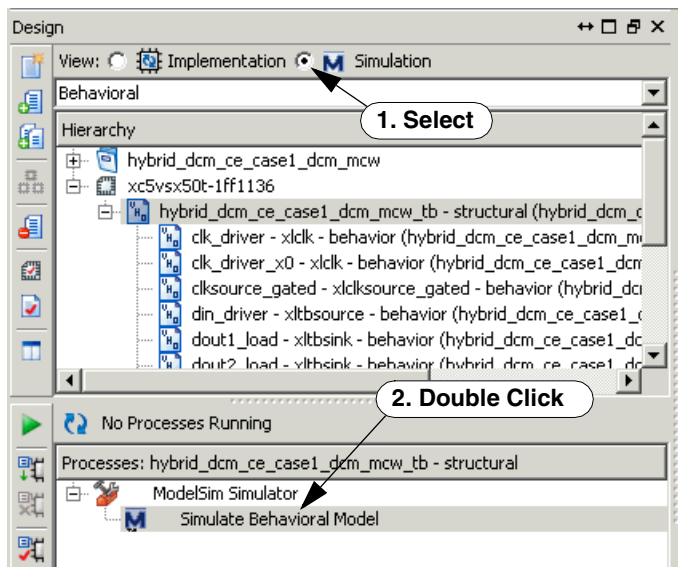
Design

View: Implementation Simulation

Behavioral

1. Select

Hierarchy

hybrid_dcm_ce_case1_dcm_mcw

xc5vsx50t-1ff1136

hybrid_dcm_ce_case1_dcm_mcw_tb - structural (hybrid_dcm_c

clk_driver - xlclk - behavior (hybrid_dcm_ce_case1_dcm_m

clk_driver_x0 - xlclk - behavior (hybrid_dcm_ce_case1_dcm

clksource_gated - xlclksource_gated - behavior (hybrid_dc

din_driver - xltbsource - behavior (hybrid_dcm_ce_case1_c

dout1_load - xltbsink - behavior (hybrid_dcm_ce_case1_dc

dout2_load - xltbsink - behavior (hybrid_dcm_ce_case1_dc

2. Double Click

No Processes Running

Processes: hybrid_dcm_ce_case1_dcm_mcw_tb - structural

ModelSim Simulator

Simulate Behavioral Model